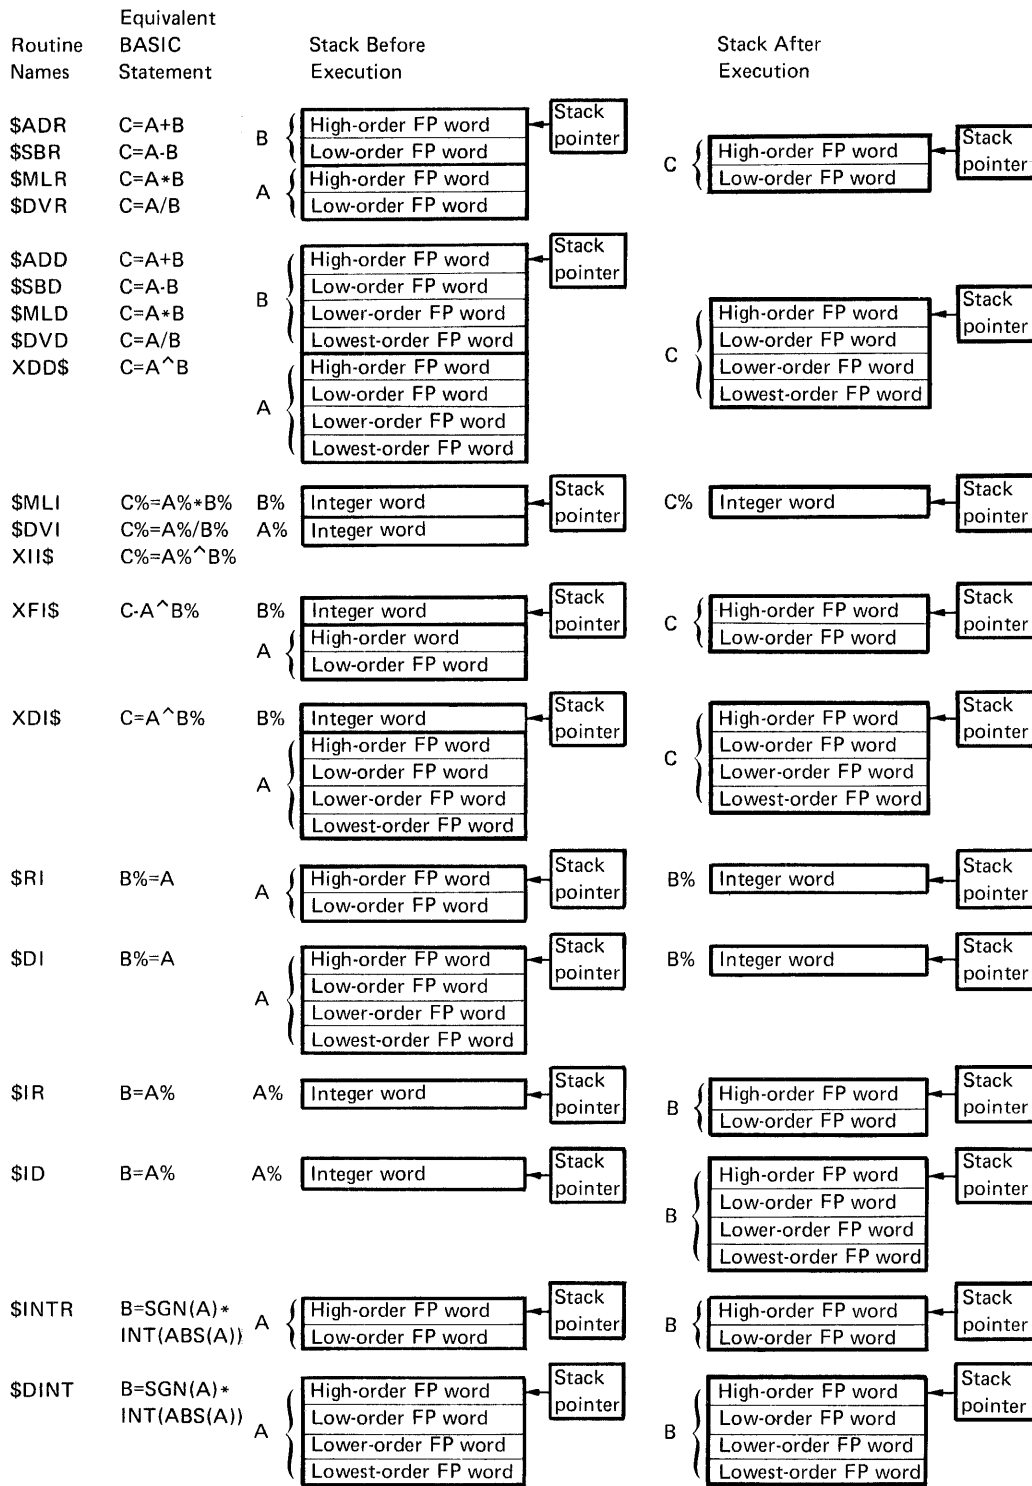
| Routine Names | Equivalent BASIC Statement | Stack Before Execution | Stack After Execution |
|---|---|---|---|
| \$ADR<br>\$SBR<br>\$MLR<br>\$DVR | C=A+B<br>C=A-B<br>C=A∗B<br>C=A/B | B: High-order FP word, Low-order FP word<br>A: High-order FP word, Low-order FP word<br>Stack pointer | C: High-order FP word, Low-order FP word<br>Stack pointer |
| \$ADD<br>\$SBD<br>\$MLD<br>\$DVD<br>XDD\$ | C=A+B<br>C=A-B<br>C=A∗B<br>C=A/B<br>C=A^B | B: High-order FP word, Low-order FP word, Lower-order FP word, Lowest-order FP word<br>A: High-order FP word, Low-order FP word, Lower-order FP word, Lowest-order FP word<br>Stack pointer | C: High-order FP word, Low-order FP word, Lower-order FP word, Lowest-order FP word<br>Stack pointer |
| \$MLI<br>\$DVI<br>XII\$ | C%=A%∗B%<br>C%=A%/B%<br>C%=A%^B% | B%: Integer word<br>A%: Integer word<br>Stack pointer | C%: Integer word<br>Stack pointer |
| XFI\$ | C-A^B% | B%: Integer word<br>A: High-order word, Low-order FP word<br>Stack pointer | C: High-order FP word, Low-order FP word<br>Stack pointer |
| XDI\$ | C=A^B% | B%: Integer word<br>A: High-order FP word, Low-order FP word, Lower-order FP word, Lowest-order FP word<br>Stack pointer | C: High-order FP word, Low-order FP word, Lower-order FP word, Lowest-order FP word<br>Stack pointer |
| \$RI | B%=A | A: High-order FP word, Low-order FP word<br>Stack pointer | B%: Integer word<br>Stack pointer |
| \$DI | B%=A | A: High-order FP word, Low-order FP word, Lower-order FP word, Lowest-order FP word<br>Stack pointer | B%: Integer word<br>Stack pointer |
| \$IR | B=A% | A%: Integer word<br>Stack pointer | B: High-order FP word, Low-order FP word<br>Stack pointer |
| \$ID | B=A% | A%: Integer word<br>Stack pointer | B: High-order FP word, Low-order FP word, Lower-order FP word, Lowest-order FP word<br>Stack pointer |
| \$INTR | B=SGN(A)∗ INT(ABS(A)) | A: High-order FP word, Low-order FP word<br>Stack pointer | B: High-order FP word, Low-order FP word<br>Stack pointer |
| \$DINT | B=SGN(A)∗ INT(ABS(A)) | A: High-order FP word, Low-order FP word, Lower-order FP word, Lowest-order FP word<br>Stack pointer | B: High-order FP word, Low-order FP word, Lower-order FP word, Lowest-order FP word<br>Stack pointer |